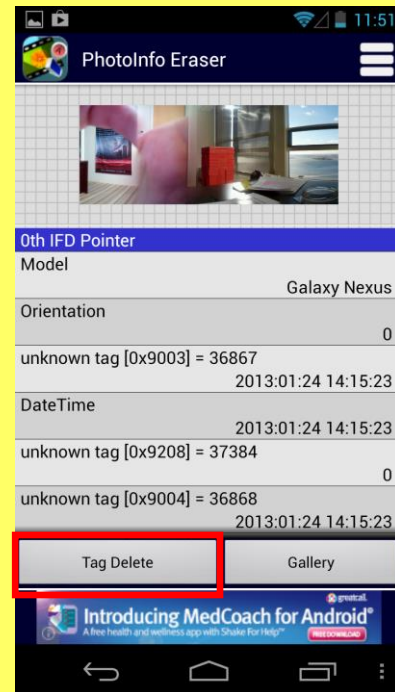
11:51

PhotoInfo Eraser

0th IFD Pointer

Model
Galaxy Nexus

Orientation
0

unknown tag [0x9003] = 36867
2013:01:24 14:15:23

DateTime
2013:01:24 14:15:23

unknown tag [0x9208] = 37384
0

unknown tag [0x9004] = 36868
2013:01:24 14:15:23

Tag Delete

Gallery

greatcall.

Introducing MedCoach for Android®

A free health and wellness app with Shake For Help™

FREE DOWNLOAD